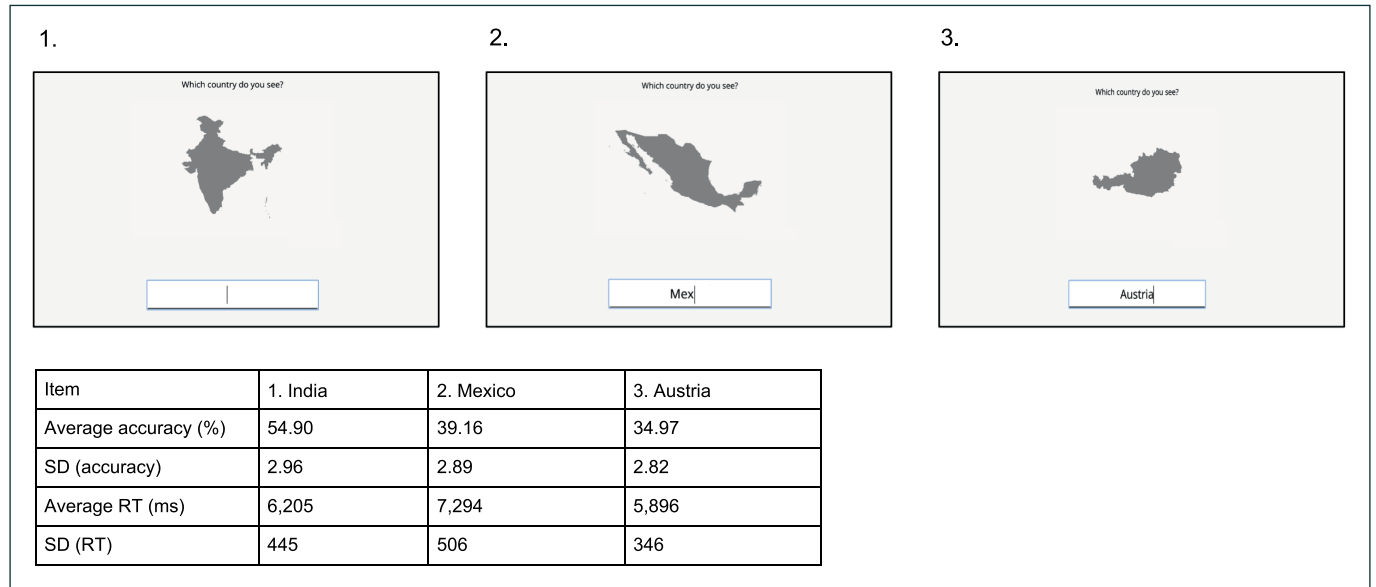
1.

Which country do you see?

2.

Which country do you see?

Mex

3.

Which country do you see?

Austria

| Item | 1. India | 2. Mexico | 3. Austria |
|---|---|---|---|
| Average accuracy (%) | 54.90 | 39.16 | 34.97 |
| SD (accuracy) | 2.96 | 2.89 | 2.82 |
| Average RT (ms) | 6,205 | 7,294 | 5,896 |
| SD (RT) | 445 | 506 | 346 |